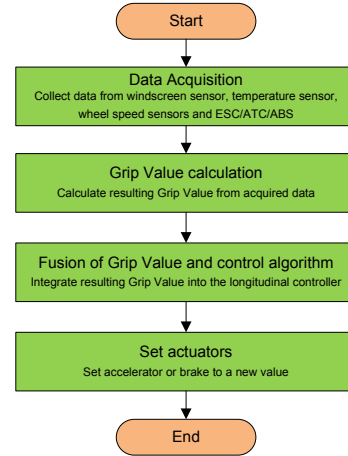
Start

Data Acquisition
Collect data from windscreen sensor, temperature sensor, wheel speed sensors and ESC/ATC/ABS

Grip Value calculation
Calculate resulting Grip Value from acquired data

Fusion of Grip Value and control algorithm
Integrate resulting Grip Value into the longitudinal controller

Set actuators
Set accelerator or brake to a new value

End